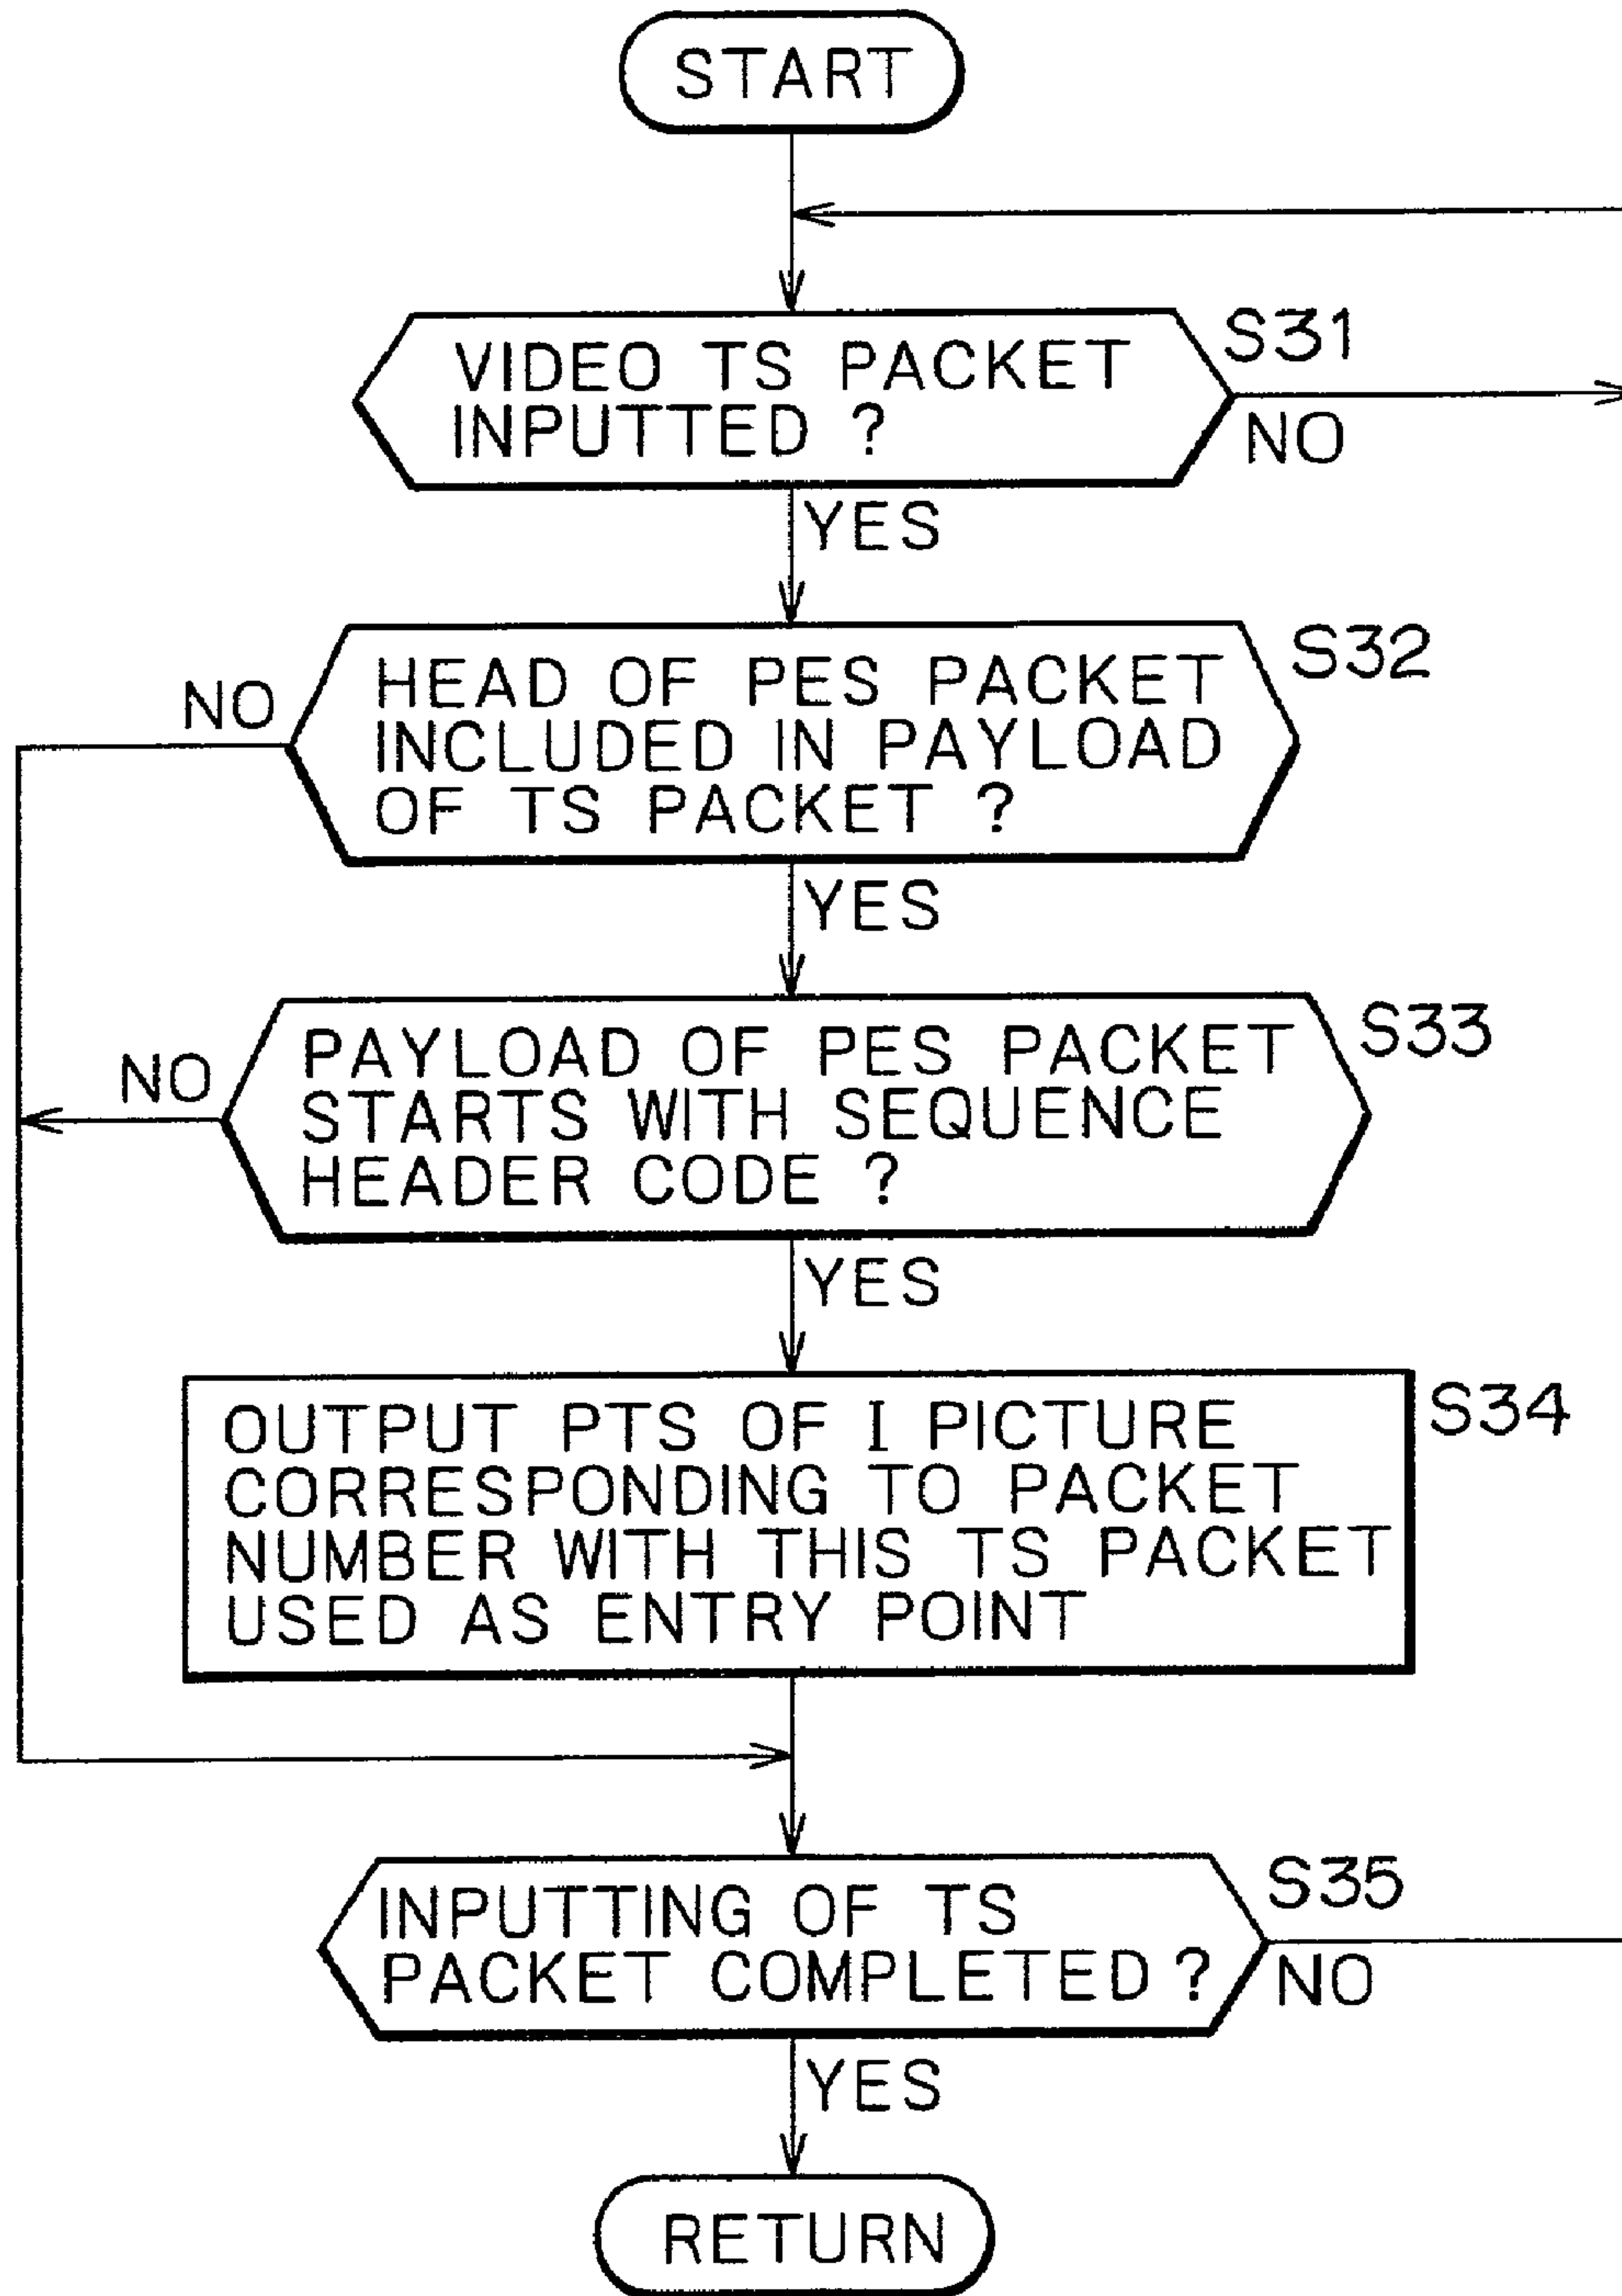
START

VIDEO TS PACKET INPUTTED ?

S31

NO

YES

HEAD OF PES PACKET INCLUDED IN PAYLOAD OF TS PACKET ?

S32

NO

YES

PAYLOAD OF PES PACKET STARTS WITH SEQUENCE HEADER CODE ?

S33

NO

YES

OUTPUT PTS OF I PICTURE CORRESPONDING TO PACKET NUMBER WITH THIS TS PACKET USED AS ENTRY POINT

S34

INPUTTING OF TS PACKET COMPLETED ?

S35

NO

YES

RETURN